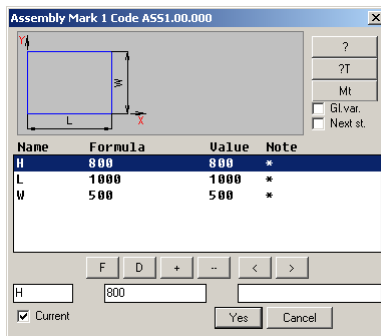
Assembly Mark 1 Code ASS1.00.000

Y
W
L
X

?
?T
Mt
Gl.var.
Next st.

| Name | Formula | Value | Note |
|---|---|---|---|
| H | 800 | 800 | * |
| L | 1000 | 1000 | * |
| W | 500 | 500 | * |

F D + -- < >

H
800

Current
Yes
Cancel